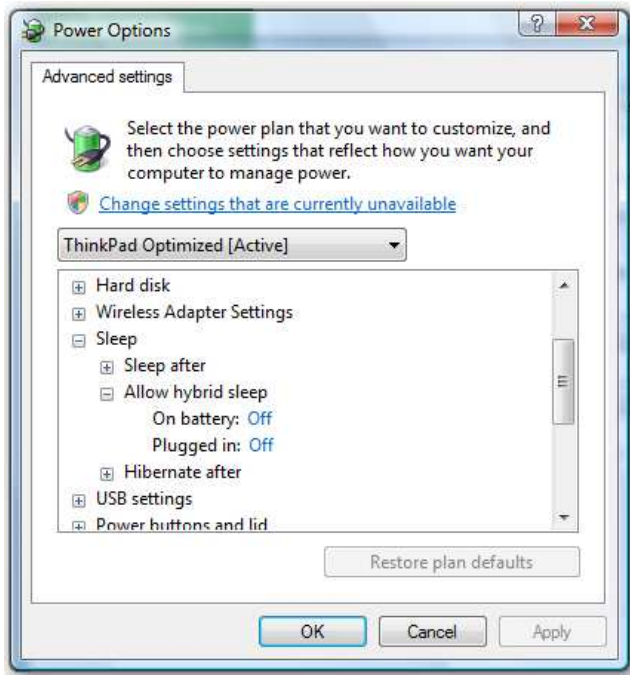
Power Options

Advanced settings

Select the power plan that you want to customize, and then choose settings that reflect how you want your computer to manage power.

Change settings that are currently unavailable

ThinkPad Optimized [Active]

Hard disk
Wireless Adapter Settings
Sleep
Sleep after
Allow hybrid sleep
On battery: Off
Plugged in: Off
Hibernate after
USB settings
Power buttons and lid

Restore plan defaults

OK
Cancel
Apply